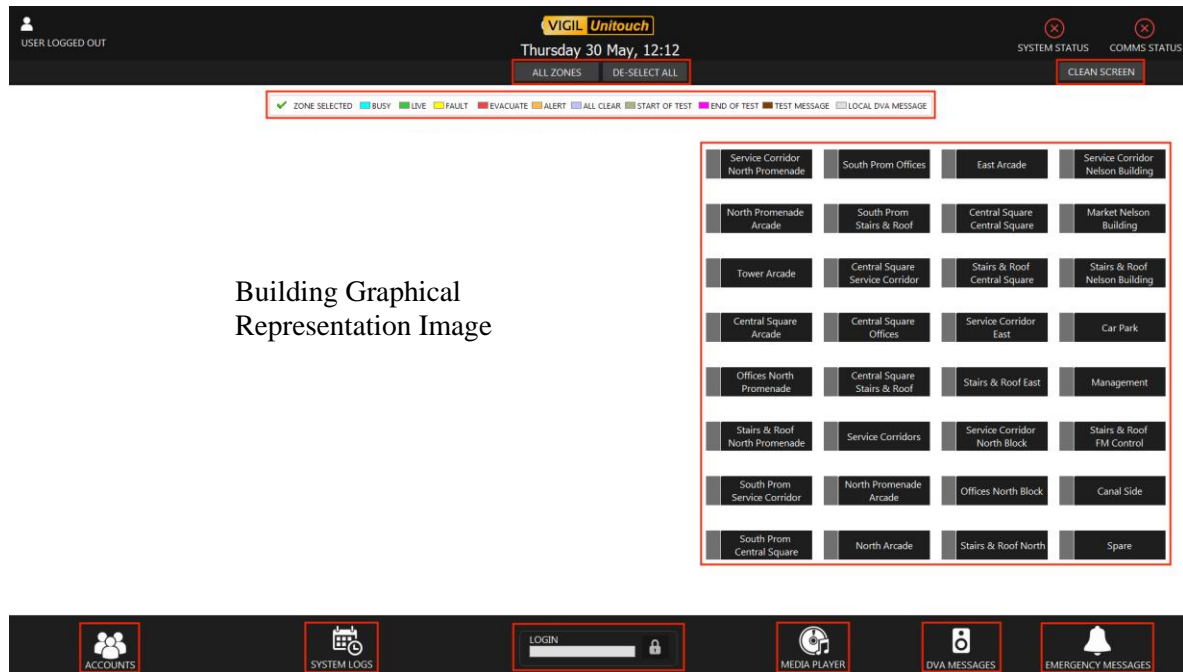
USER LOGGED OUT

VIGIL Unitouch
Thursday 30 May, 12:12

SYSTEM STATUS COMMS STATUS

ALL ZONES DE-SELECT ALL

CLEAN SCREEN

ZONE SELECTED BUSY LIVE FAULT EVACUATE ALERT ALL CLEAR START OF TEST END OF TEST TEST MESSAGE LOCAL DVA MESSAGE

Building Graphical Representation Image

| | | | |
|---|---|---|---|
| Service Corridor North Promenade | South Prom Offices | East Arcade | Service Corridor Nelson Building |
| North Promenade Arcade | South Prom Stairs & Roof | Central Square Central Square | Market Nelson Building |
| Tower Arcade | Central Square Service Corridor | Stairs & Roof Central Square | Stairs & Roof Nelson Building |
| Central Square Arcade | Central Square Offices | Service Corridor East | Car Park |
| Offices North Promenade | Central Square Stairs & Roof | Stairs & Roof East | Management |
| Stairs & Roof North Promenade | Service Corridors | Service Corridor North Block | Stairs & Roof FM Control |
| South Prom Service Corridor | North Promenade Arcade | Offices North Block | Canal Side |
| South Prom Central Square | North Arcade | Stairs & Roof North | Spare |

ACCOUNTS SYSTEM LOGS LOGIN MEDIA PLAYER DVA MESSAGES EMERGENCY MESSAGES